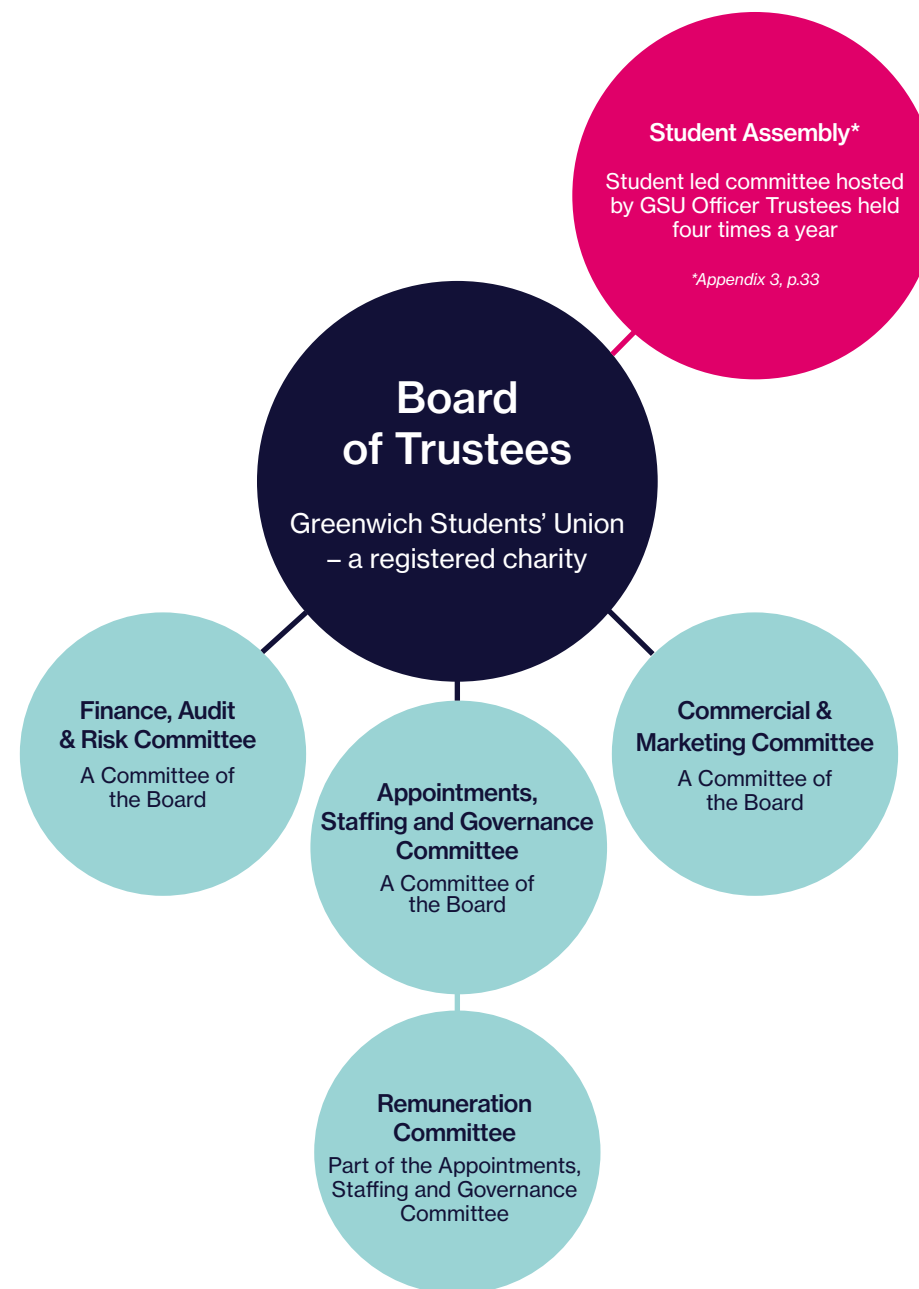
Student Assembly*

Student led committee hosted by GSU Officer Trustees held four times a year

*Appendix 3, p.33

Board of Trustees

Greenwich Students' Union – a registered charity

Finance, Audit & Risk Committee

A Committee of the Board

Appointments, Staffing and Governance Committee

A Committee of the Board

Commercial & Marketing Committee

A Committee of the Board

Remuneration Committee

Part of the Appointments, Staffing and Governance Committee